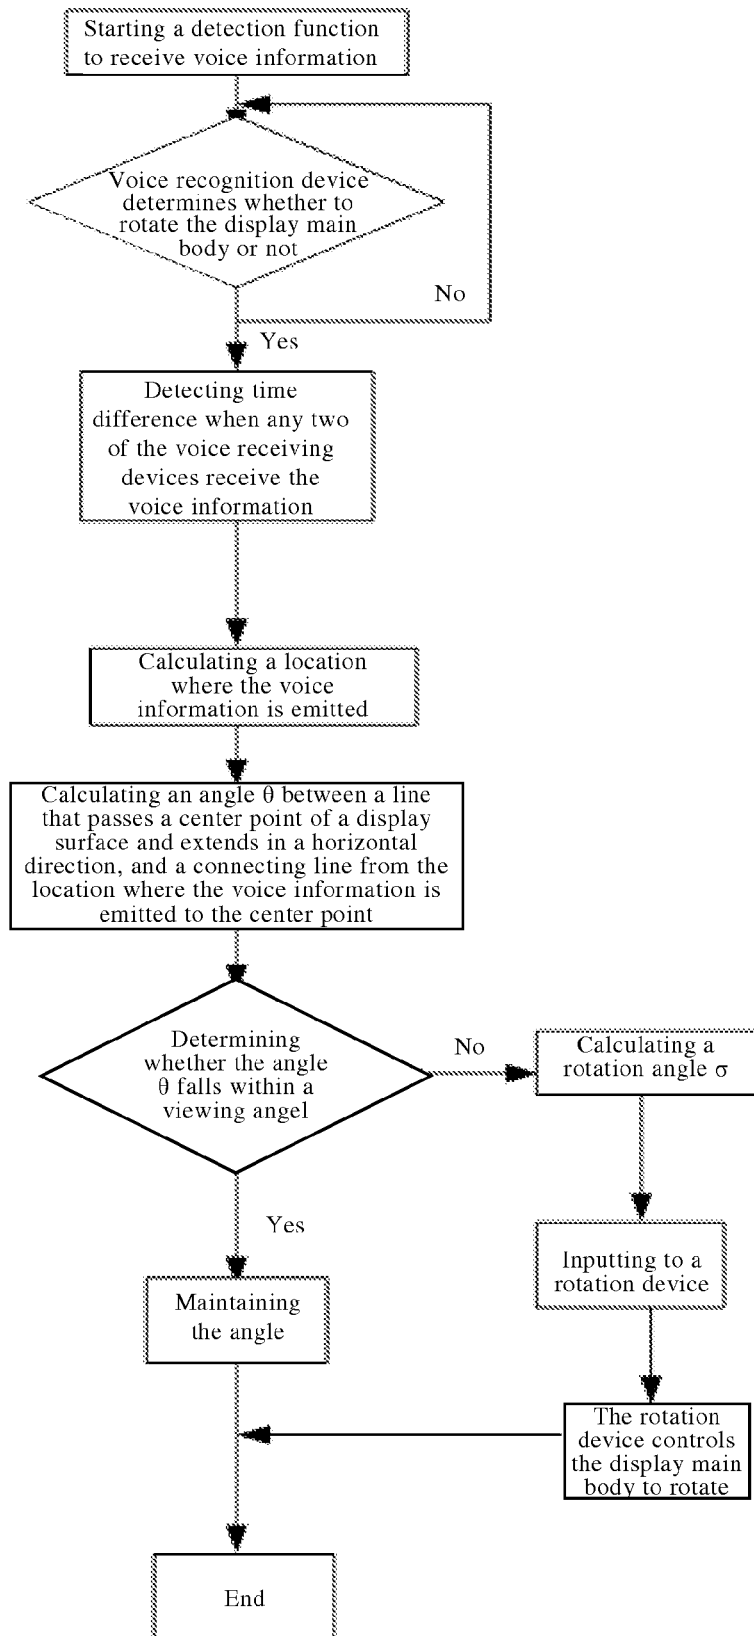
Starting a detection function to receive voice information

Voice recognition device determines whether to rotate the display main body or not

No

Yes

Detecting time difference when any two of the voice receiving devices receive the voice information

Calculating a location where the voice information is emitted

Calculating an angle θ between a line that passes a center point of a display surface and extends in a horizontal direction, and a connecting line from the location where the voice information is emitted to the center point

Determining whether the angle θ falls within a viewing angel

No

Calculating a rotation angle σ

Inputting to a rotation device

The rotation device controls the display main body to rotate

Yes

Maintaining the angle

End